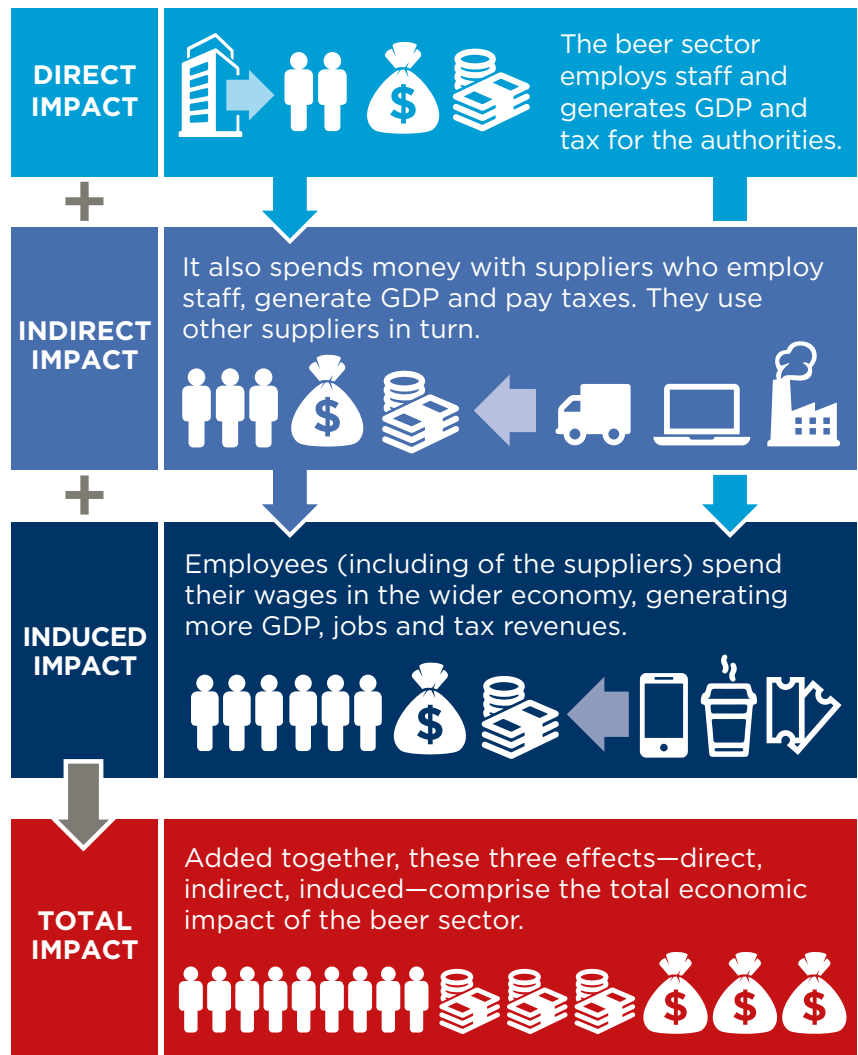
DIRECT IMPACT

The beer sector employs staff and generates GDP and tax for the authorities.

+

INDIRECT IMPACT

It also spends money with suppliers who employ staff, generate GDP and pay taxes. They use other suppliers in turn.

+

INDUCED IMPACT

Employees (including of the suppliers) spend their wages in the wider economy, generating more GDP, jobs and tax revenues.

TOTAL IMPACT

Added together, these three effects—direct, indirect, induced—comprise the total economic impact of the beer sector.